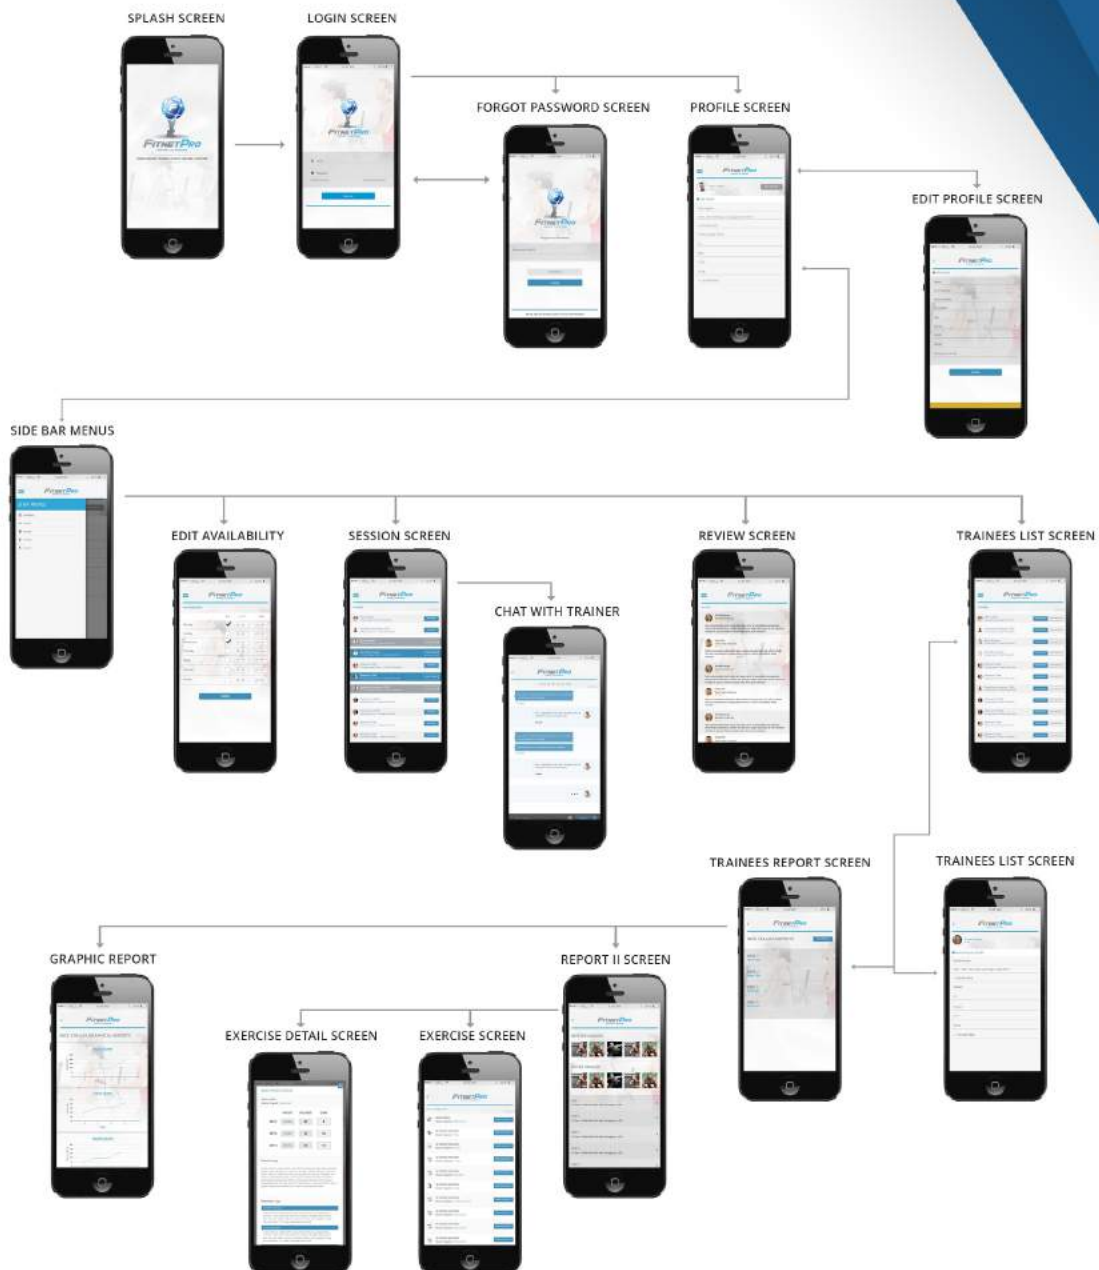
SPLASH SCREEN

LOGIN SCREEN

FORGOT PASSWORD SCREEN

PROFILE SCREEN

EDIT PROFILE SCREEN

SIDE BAR MENUS

EDIT AVAILABILITY

SESSION SCREEN

CHAT WITH TRAINER

REVIEW SCREEN

TRAINEES LIST SCREEN

TRAINEES REPORT SCREEN

TRAINEES LIST SCREEN

GRAPHIC REPORT

REPORT II SCREEN

EXERCISE DETAIL SCREEN

EXERCISE SCREEN